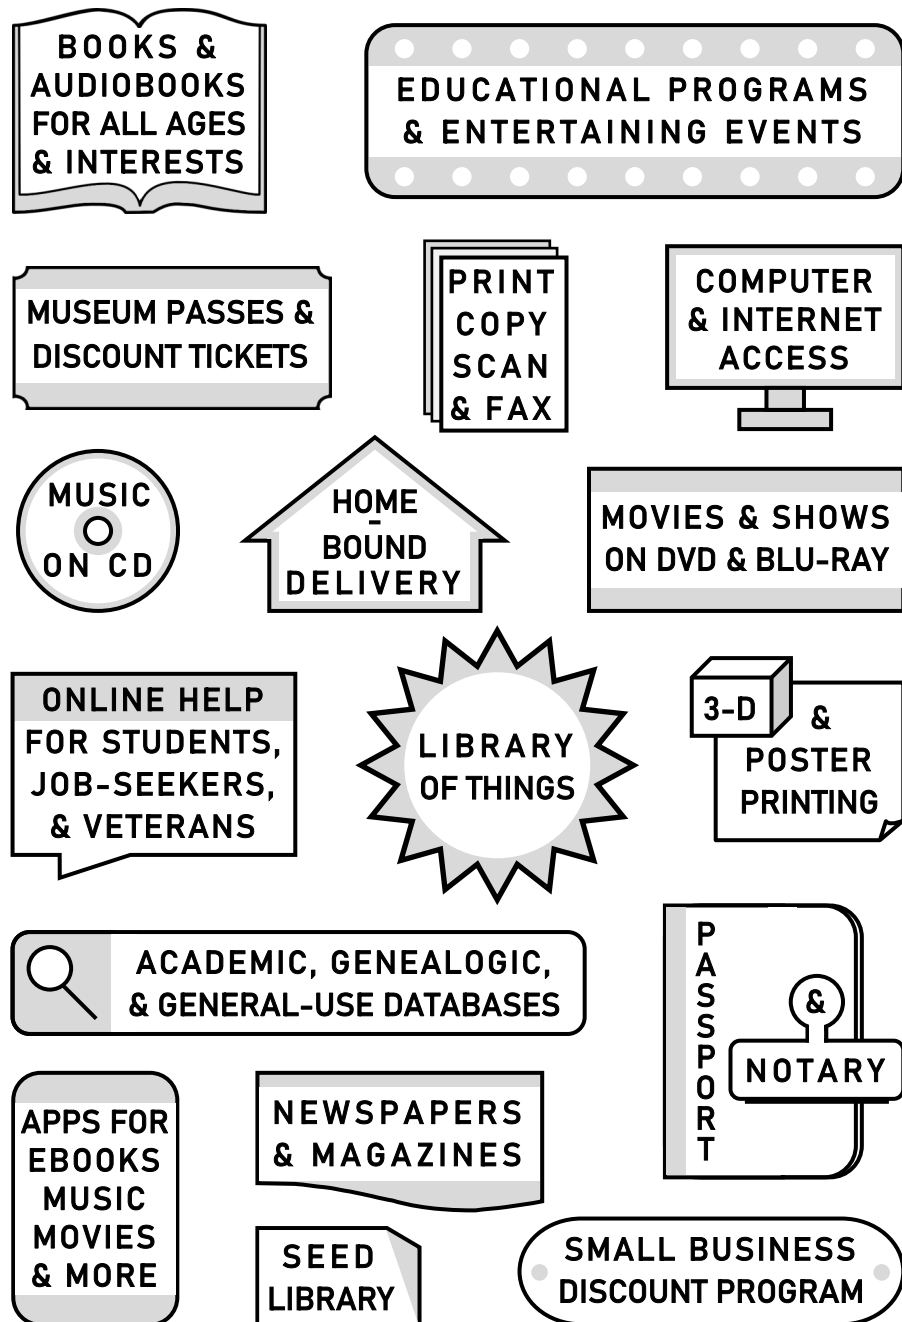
BOOKS & AUDIOBOOKS FOR ALL AGES & INTERESTS

EDUCATIONAL PROGRAMS & ENTERTAINING EVENTS

MUSEUM PASSES & DISCOUNT TICKETS

PRINT COPY SCAN & FAX

COMPUTER & INTERNET ACCESS

MUSIC ON CD

HOME-BOUND DELIVERY

MOVIES & SHOWS ON DVD & BLU-RAY

ONLINE HELP FOR STUDENTS, JOB-SEEKERS, & VETERANS

LIBRARY OF THINGS

3-D & POSTER PRINTING

ACADEMIC, GENEALOGIC, & GENERAL-USE DATABASES

PASSPORT & NOTARY

APPS FOR EBOOKS MUSIC MOVIES & MORE

NEWSPAPERS & MAGAZINES

SEED LIBRARY

SMALL BUSINESS DISCOUNT PROGRAM